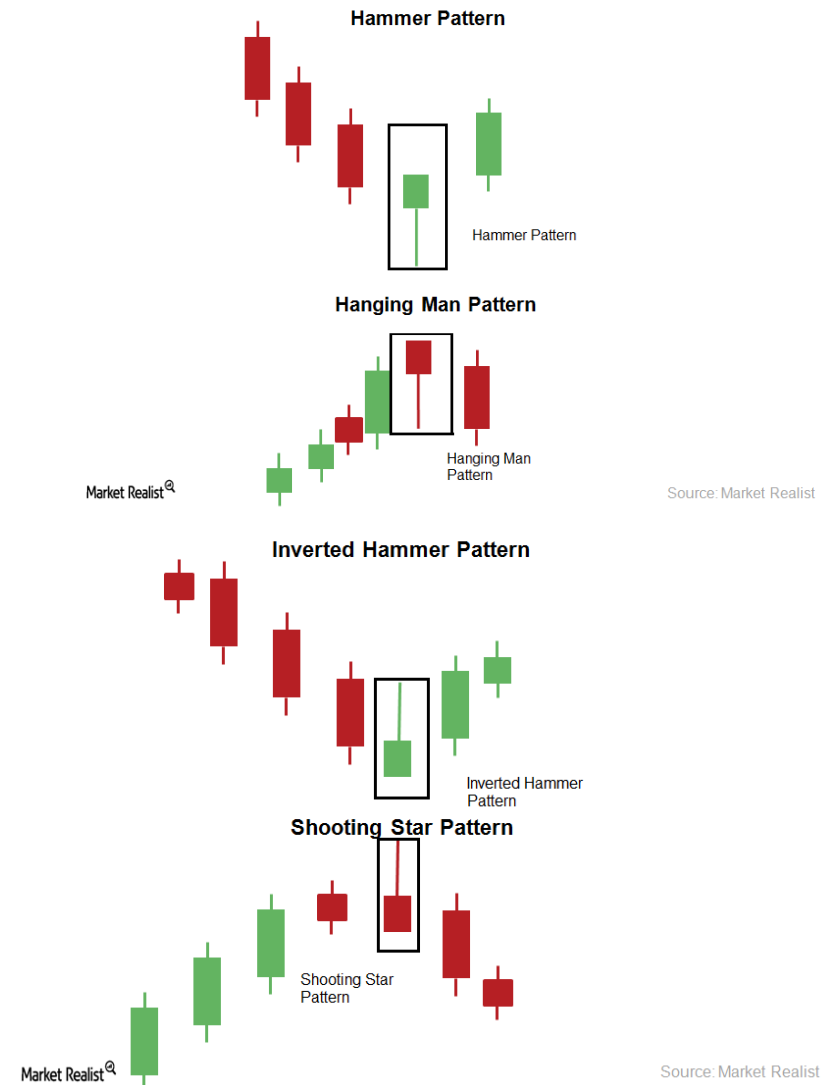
Hammer Pattern

Hammer Pattern

Hanging Man Pattern

Hanging Man Pattern

Market Realist

Source: Market Realist

Inverted Hammer Pattern

Inverted Hammer Pattern

Shooting Star Pattern

Shooting Star Pattern

Market Realist

Source: Market Realist